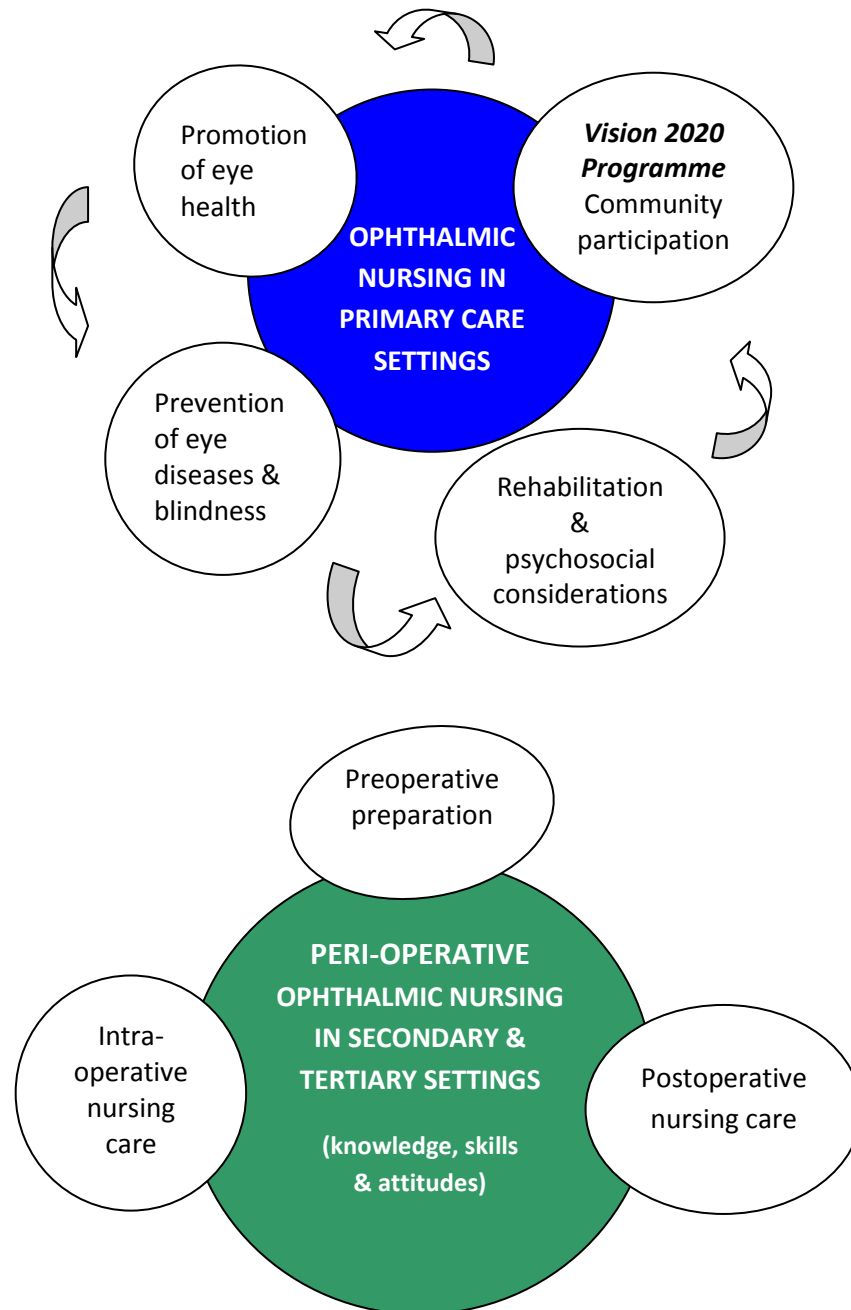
Promotion of eye health

OPHTHALMIC NURSING IN PRIMARY CARE SETTINGS

*Vision 2020 Programme*
Community participation

Prevention of eye diseases & blindness

Rehabilitation & psychosocial considerations

Preoperative preparation

PERI-OPERATIVE OPHTHALMIC NURSING IN SECONDARY & TERTIARY SETTINGS

(knowledge, skills & attitudes)

Intra-operative nursing care

Postoperative nursing care